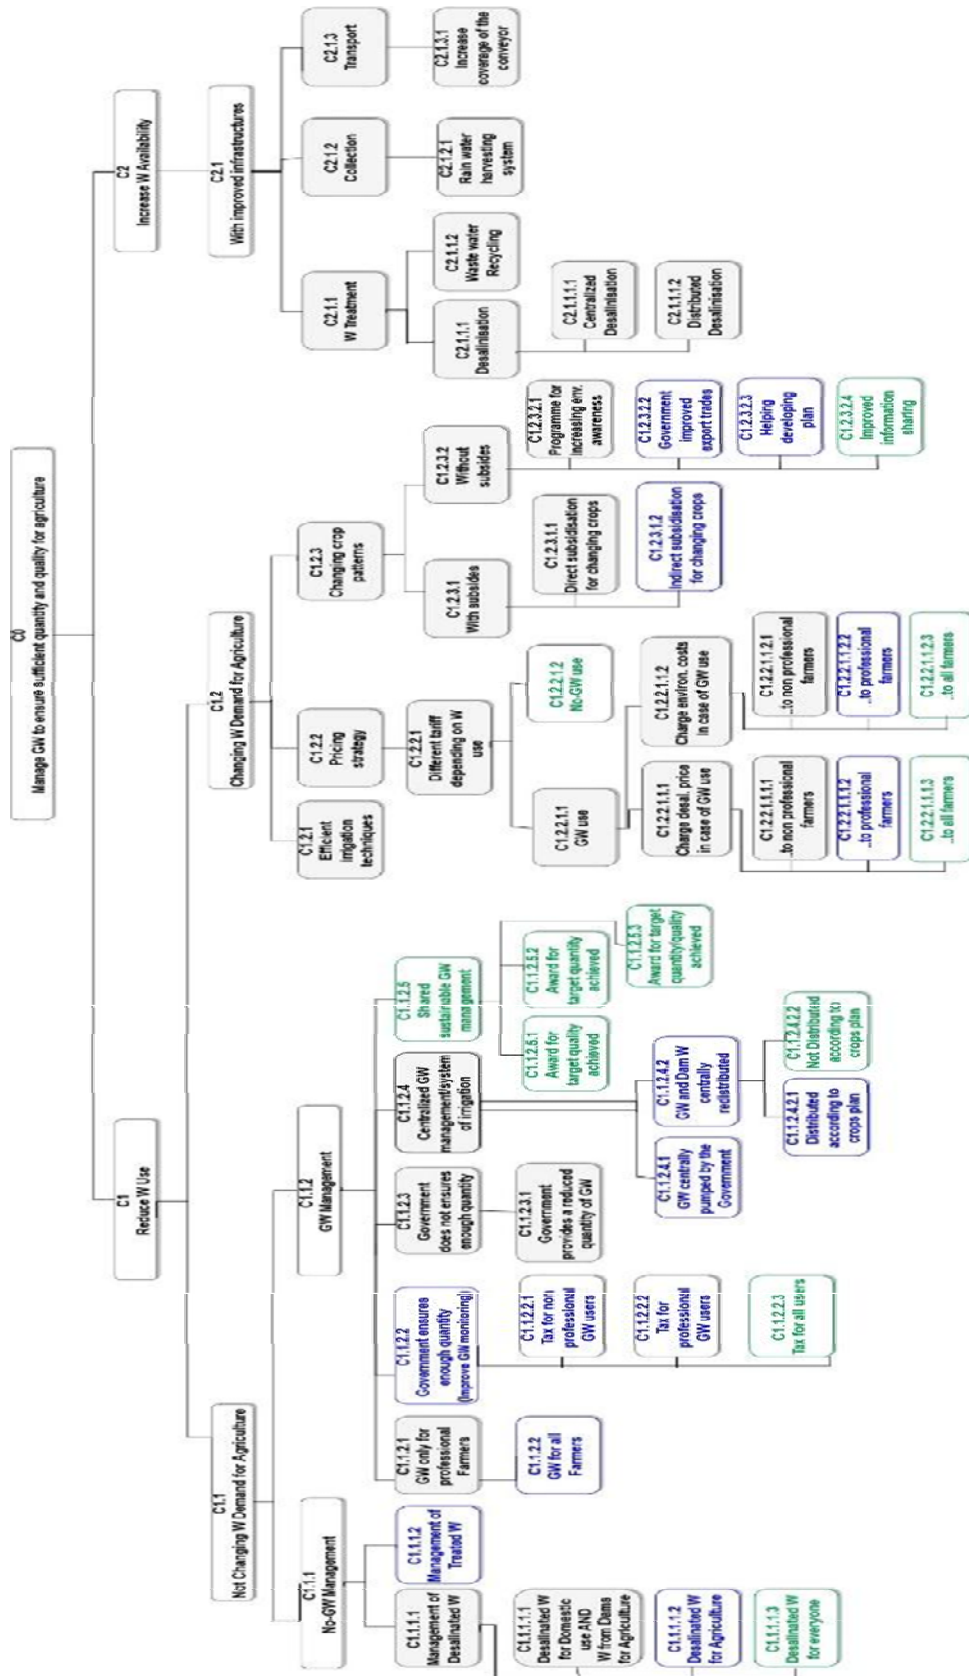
C0
Manage GW to ensure sufficient quantity and quality for agriculture

C2
Increase W Availability

C2.1
With improved infrastructures

C2.1.3
Transport

C2.1.3.1
Increase coverage of the conveyor

C2.1.2
Collection

C2.1.2.1
Rain water harvesting system

C2.1.1
W Treatment

C2.1.1.2
Waste water Recycling

C2.1.1.1
Desalinisation

C2.1.1.1.1
Centralized Desalinisation

C2.1.1.1.2
Distributed Desalinisation

C1.2
Changing W Demand for Agriculture

C1.2.3
Changing crop patterns

C1.2.3.2
Without subsides

C1.2.3.2.1
Programme for increasing env. awareness

C1.2.3.2.2
Government improved export trades

C1.2.3.2.3
Helping developing plan

C1.2.3.2.4
Improved information sharing

C1.2.3.1
With subsides

C1.2.3.1.1
Direct subsidisation for changing crops

C1.2.3.1.2
Indirect subsidisation for changing crops

C1.2.2
Pricing strategy

C1.2.2.1
Different tariff depending on W use

C1.2.2.1.2
No-GW use

C1.2.2.1.1
GW use

C1.2.2.1.1.2
Charge environ. costs in case of GW use

C1.2.2.1.1.2.1
..to non professional farmers

C1.2.2.1.1.2.2
..to professional farmers

C1.2.2.1.1.2.3
..to all farmers

C1.2.2.1.1.1
Charge dessl. price in case of GW use

C1.2.2.1.1.1.1
..to non professional farmers

C1.2.2.1.1.1.2
..to professional farmers

C1.2.2.1.1.1.3
..to all farmers

C1.2.1
Efficient irrigation techniques

C1
Reduce W Use

C1.1
Not Changing W Demand for Agriculture

C1.1.2
GW Management

C1.1.2.5
Shared sustainable GW management

C1.1.2.5.1
Award for target quality achieved

C1.1.2.5.2
Award for target quantity achieved

C1.1.2.5.3
Award for target quantity/quality achieved

C1.1.2.4
Centralized GW management/system of irrigation

C1.1.2.4.1
GW centrally pumped by the Government

C1.1.2.4.2
GW and Dam W centrally redistributed

C1.1.2.4.2.1
Distributed according to crops plan

C1.1.2.4.2.2
Not Distributed according to crops plan

C1.1.2.3
Government does not ensures enough quantity

C1.1.2.3.1
Government provides a reduced quantity of GW

C1.1.2.2
Government ensure enough quantity (improve GW monitoring)

C1.1.2.2.1
Tax for non professional GW users

C1.1.2.2.2
Tax for professional GW users

C1.1.2.2.3
Tax for all users

C1.1.2.1
GW only for professional Farmers

C1.1.2.2
GW for all Farmers

C1.1.1
No-GW Management

C1.1.1.2
Management of Treated W

C1.1.1.1
Management of Desalinated W

C1.1.1.1.1
Desalinated W for Domestic use AND W from Dams for Agriculture

C1.1.1.1.2
Desalinated W for Agriculture

C1.1.1.1.3
Desalinated W for everyone